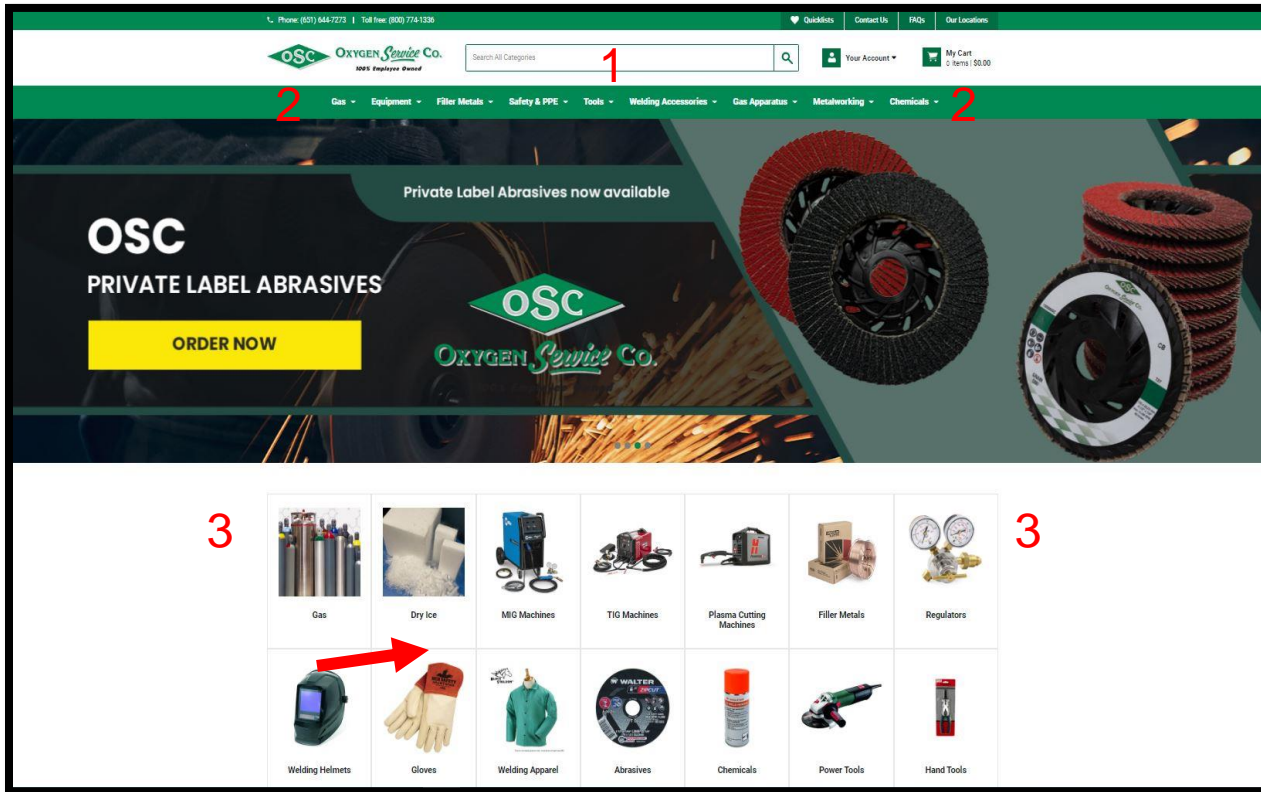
Phone: (651) 644-7273 | Toll free: (800) 774-1336

Quicklists | Contact Us | FAQs | Our Locations

OSC Oxygen Service Co. 100% Employee Owned

Search All Categories

1

Your Account

My Cart
0 items | $0.00

2 Gas Equipment Filler Metals Safety & PPE Tools Welding Accessories Gas Apparatus Metalworking Chemicals 2

Private Label Abrasives now available

OSC
PRIVATE LABEL ABRASIVES

ORDER NOW

OSC
Oxygen Service Co.

3 3

| Gas | Dry Ice | MIG Machines | TIG Machines | Plasma Cutting Machines | Filler Metals | Regulators |
|---|---|---|---|---|---|---|
| Welding Helmets | Gloves | Welding Apparel | Abrasives | Chemicals | Power Tools | Hand Tools |

WALTER